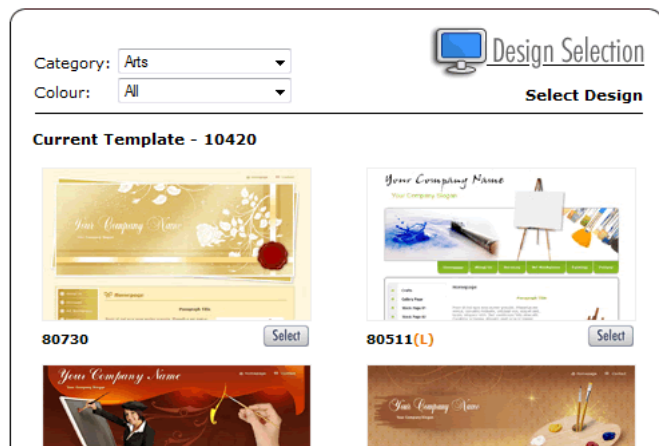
Design Selection

Category: Arts

Colour: All

Select Design

Current Template - 10420

Your Company Name

80730

Select

Your Company Name

Your Company Slogan

80511(L)

Select

Your Company Name

Your Company Name